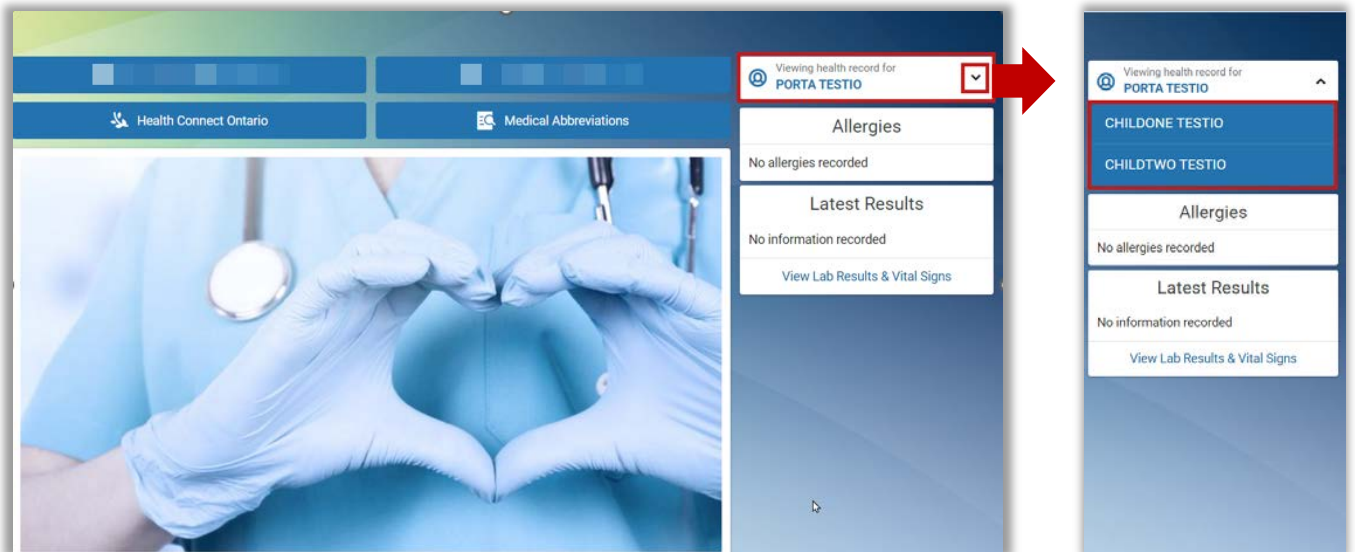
Health Connect Ontario

Medical Abbreviations

Viewing health record for
PORTA TESTIO

Allergies

No allergies recorded

Latest Results

No information recorded

View Lab Results & Vital Signs

Viewing health record for
PORTA TESTIO

CHILDONE TESTIO

CHILDTWO TESTIO

Allergies

No allergies recorded

Latest Results

No information recorded

View Lab Results & Vital Signs